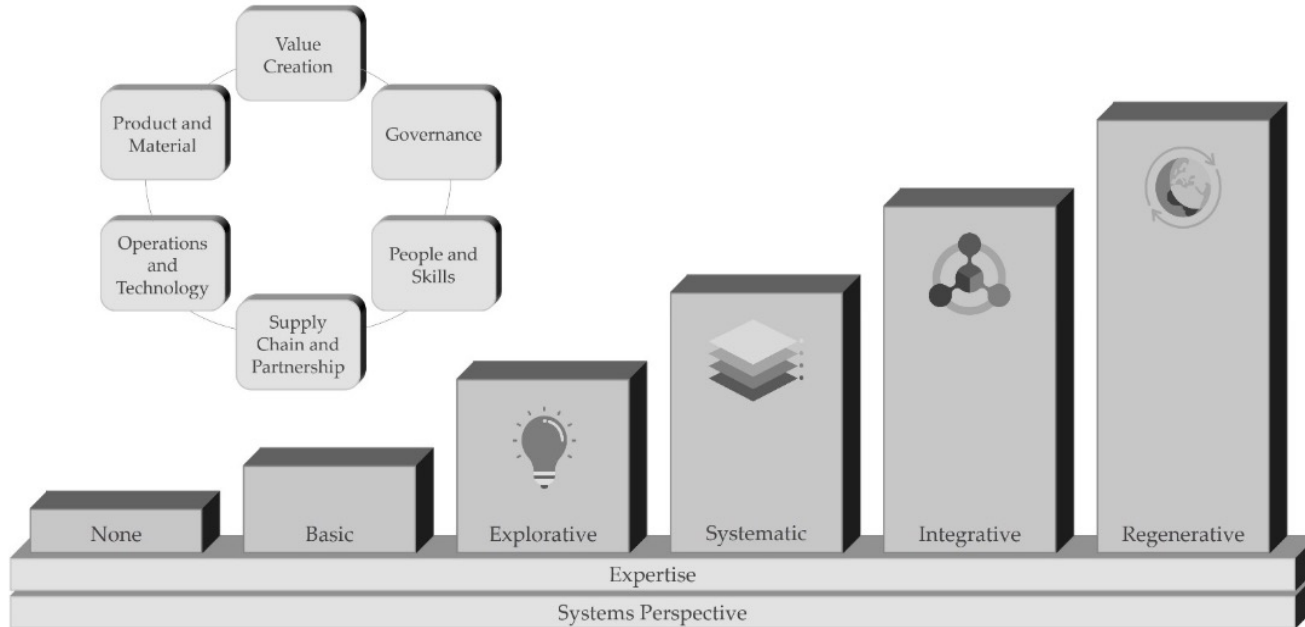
Value Creation

Governance

People and Skills

Supply Chain and Partnership

Operations and Technology

Product and Material

None

Basic

Explorative

Systematic

Integrative

Regenerative

Expertise

Systems Perspective